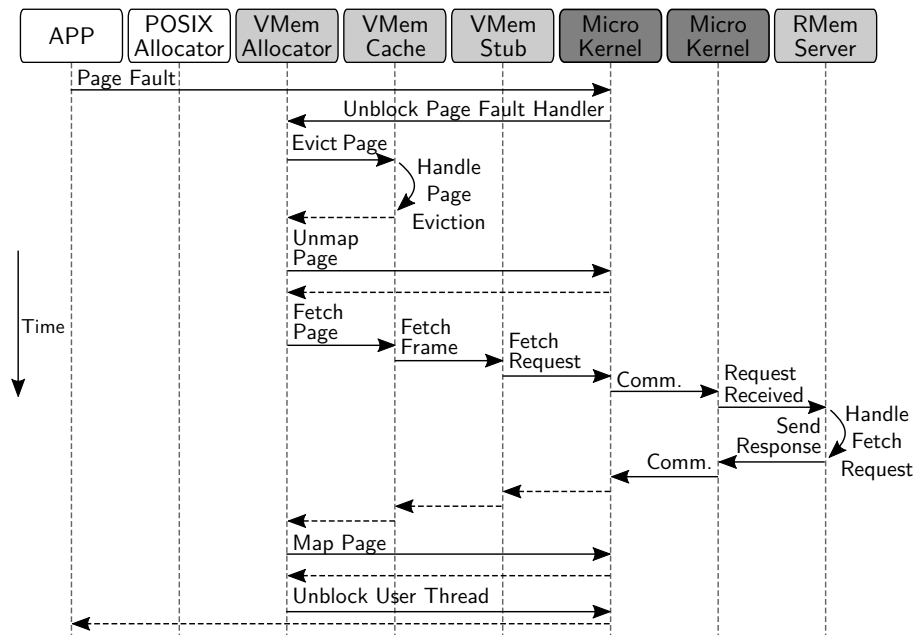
APP

POSIX Allocator

VMem Allocator

VMem Cache

VMem Stub

Micro Kernel

Micro Kernel

RMem Server

Page Fault

Unblock Page Fault Handler

Evict Page

Handle Page Eviction

Unmap Page

Time

Fetch Page

Fetch Frame

Fetch Request

Comm.

Request Received

Handle Fetch Request

Send Response

Comm.

Map Page

Unblock User Thread